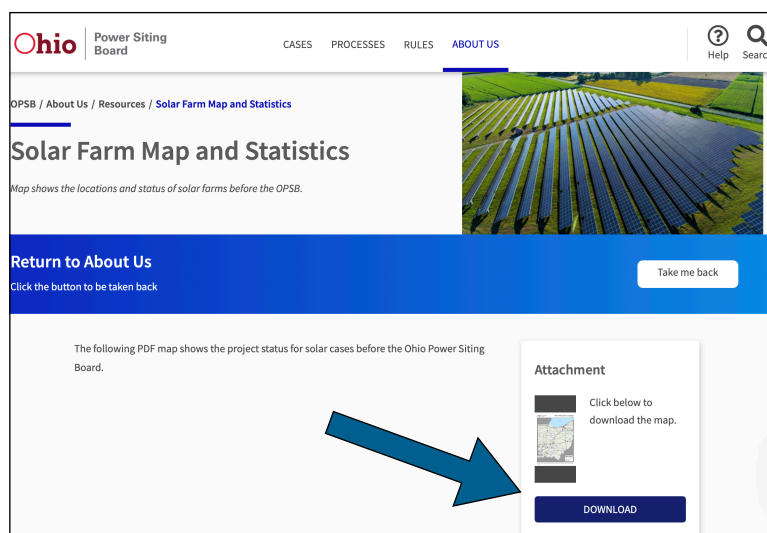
Ohio | Power Siting Board

CASES PROCESSES RULES ABOUT US

Help Searc

OPSB / About Us / Resources / Solar Farm Map and Statistics

Solar Farm Map and Statistics

Map shows the locations and status of solar farms before the OPSB.

Return to About Us

Click the button to be taken back

Take me back

The following PDF map shows the project status for solar cases before the Ohio Power Siting Board.

Attachment

Click below to download the map.

DOWNLOAD